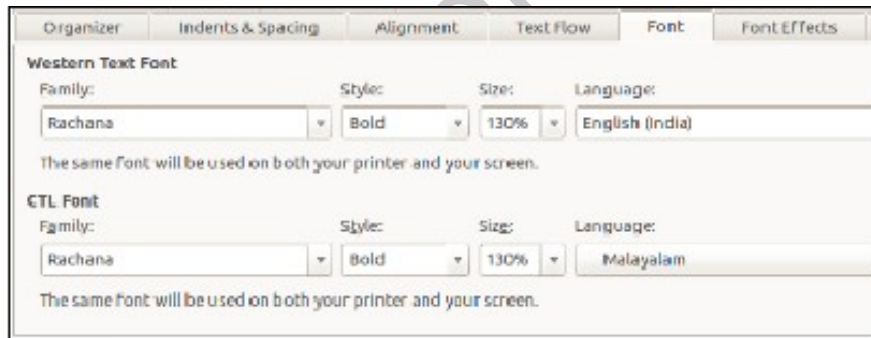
Organizer | Indents & Spacing | Alignment | Text Flow | Font | Font Effects

Western Text Font
Family: Style: Size: Language:
Rachana Bold 130% English (India)
The same font will be used on both your printer and your screen.

CTL Font
Family: Style: Size: Language:
Rachana Bold 130% Malayalam
The same font will be used on both your printer and your screen.